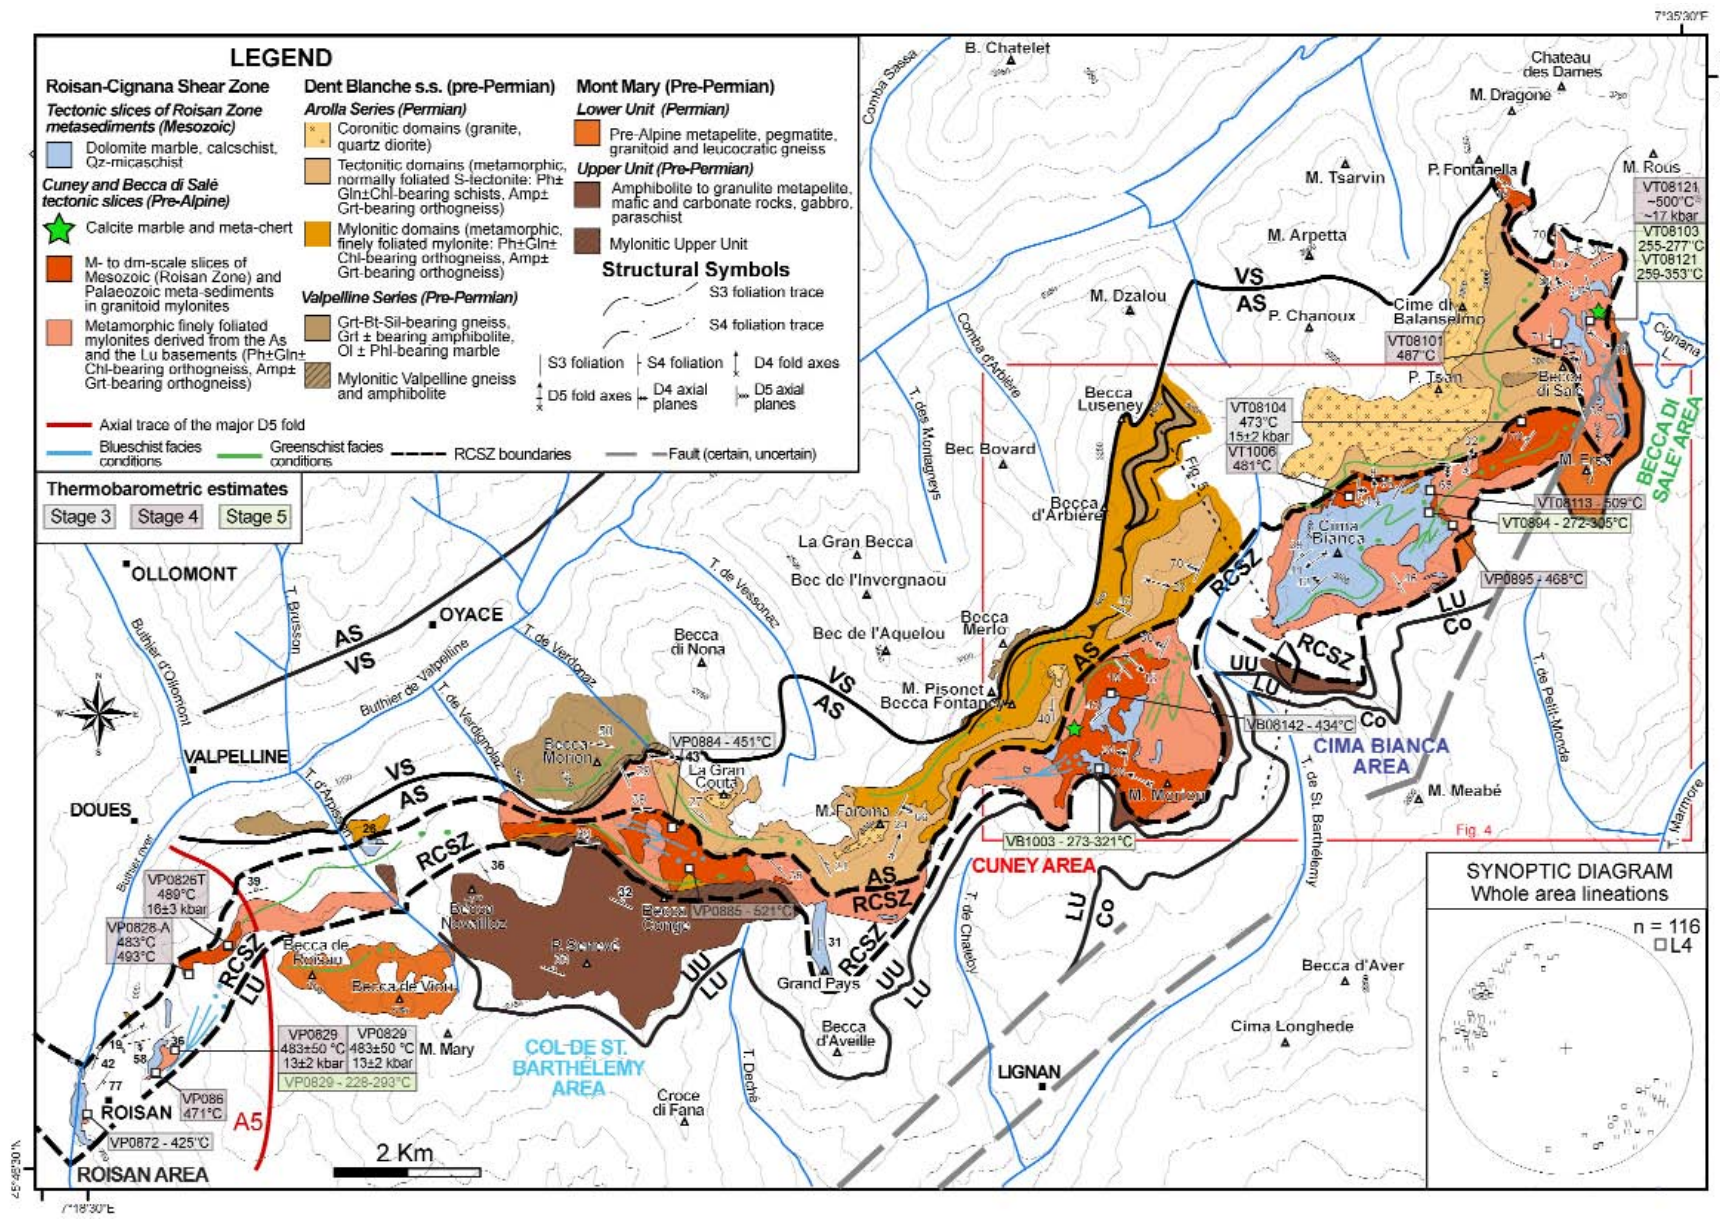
7°35'30"E

LEGEND

Roisan-Cignana Shear Zone
Tectonic slices of Roisan Zone metasediments (Mesozoic)
Dolomite marble, calcschist, Qz-micaschist
Cuney and Becca di Salé tectonic slices (Pre-Alpine)
Calcite marble and meta-chert
M- to dm-scale slices of Mesozoic (Roisan Zone) and Palaeozoic meta-sediments in granitoid mylonites
Metamorphic finely foliated mylonites derived from the As and the Lu basements (Ph±Gln± Chl-bearing orthogneiss, Amp± Grt-bearing orthogneiss)

Dent Blanche s.s. (pre-Permian)
Arolla Series (Permian)
Coronitic domains (granite, quartz diorite)
Tectonitic domains (metamorphic, normally foliated S-tectonite: Ph± Gln±Chl-bearing schists, Amp± Grt-bearing orthogneiss)
Mylonitic domains (metamorphic, finely foliated mylonite: Ph±Gln± Chl-bearing orthogneiss, Amp± Grt-bearing orthogneiss)
Valpelline Series (Pre-Permian)
Grt-Bt-Sil-bearing gneiss, Grt ± bearing amphibolite, Ol ± Phl-bearing marble
Mylonitic Valpelline gneiss and amphibolite

Mont Mary (Pre-Permian)
Lower Unit (Permian)
Pre-Alpine metapelite, pegmatite, granitoid and leucocratic gneiss
Upper Unit (Pre-Permian)
Amphibolite to granulite metapelite, mafic and carbonate rocks, gabbro, paraschist
Mylonitic Upper Unit

Structural Symbols
S3 foliation trace
S4 foliation trace
S3 foliation
S4 foliation
D4 fold axes
D5 fold axes
D4 axial planes
D5 axial planes

Axial trace of the major D5 fold
Blueschist facies conditions
Greenschist facies conditions
RCSZ boundaries
Fault (certain, uncertain)

Thermobarometric estimates
Stage 3
Stage 4
Stage 5

B. Chatelet
Chateau des Dames
M. Dragone
Comba Sassa
M. Tsarvin
P. Fontanella
M. Rous
VT08121 ~500°C ~17 kbar
VT08103 255-277°C
VT08121 259-353°C
M. Arpetta
M. Dzalou
VS
AS
P. Chanoux
Cime di Balanselmo
Cignana L.
VT08101 487°C
P. Tsan
Becca di Salé
Comba d'Arbière
Becca Luseney
VT08104 473°C 15±2 kbar
VT1006 481°C
M. Fana
BECCA DI SALE' AREA
Bec Bovard
T. des Montagnays
Becca d'Arbière
Fig. 5
VT08113 - 509°C
VT0894 - 272-305°C
Cima Bianca
La Gran Becca
Bec de l'Invergnaou
T. de Vessonaz
RCSZ
VP0895 - 468°C
LU
Co
OLLOMONT
OYACE
T. Brusson
Becca di Nona
Bec de l'Aquelou
Becca Merlo
AS
VS
Buthier d'Ollomont
Buthier de Valpelline
T. de Verdonaz
T. de Verdignolaz
UU
LU
RCSZ
M. Pisonet
Becca Fontaney
VB08142 - 434°C
Co
T. de Petit-Monde
VS
AS
VALPELLINE
Becca Morion
VP0884 - 451°C
La Gran Couta
CIMA BIANCA AREA
M. Meabé
T. de St. Barthelemy
M. Morion
DOUES
T. d'Arpisson
VS
AS
M. Faroma
Fig. 4
T. Marmore
VB1003 - 273-321°C
RCSZ
CUNEY AREA
SYNOPTIC DIAGRAM
Whole area lineations
Buthier river
VP0826T 489°C 16±3 kbar
RCSZ
AS
Becca Nowailloz
Becca Conge
VP0885 - 521°C
RCSZ
VP0826-A 483°C 493°C
B. Serrovô
Grand Pays
T. de Chatelay
LU
Co
n = 116
L4
Becca de Roisan
Becca de Viou
UU
LU
UU
LU
RCSZ
LU
Becca d'Aver
VP0829 483±50 °C 13±2 kbar
VP0829 483±50 °C 13±2 kbar
VP0829 - 228-293°C
M. Mary
COL DE ST. BARTHELEMY AREA
Becca d'Aveille
Cima Longhede
LIGNAN
ROISAN
VP086 471°C
A5
Croce di Fana
T. Dechò
VP0872 - 425°C
ROISAN AREA
2 Km
45°45'30"N
7°18'30"E